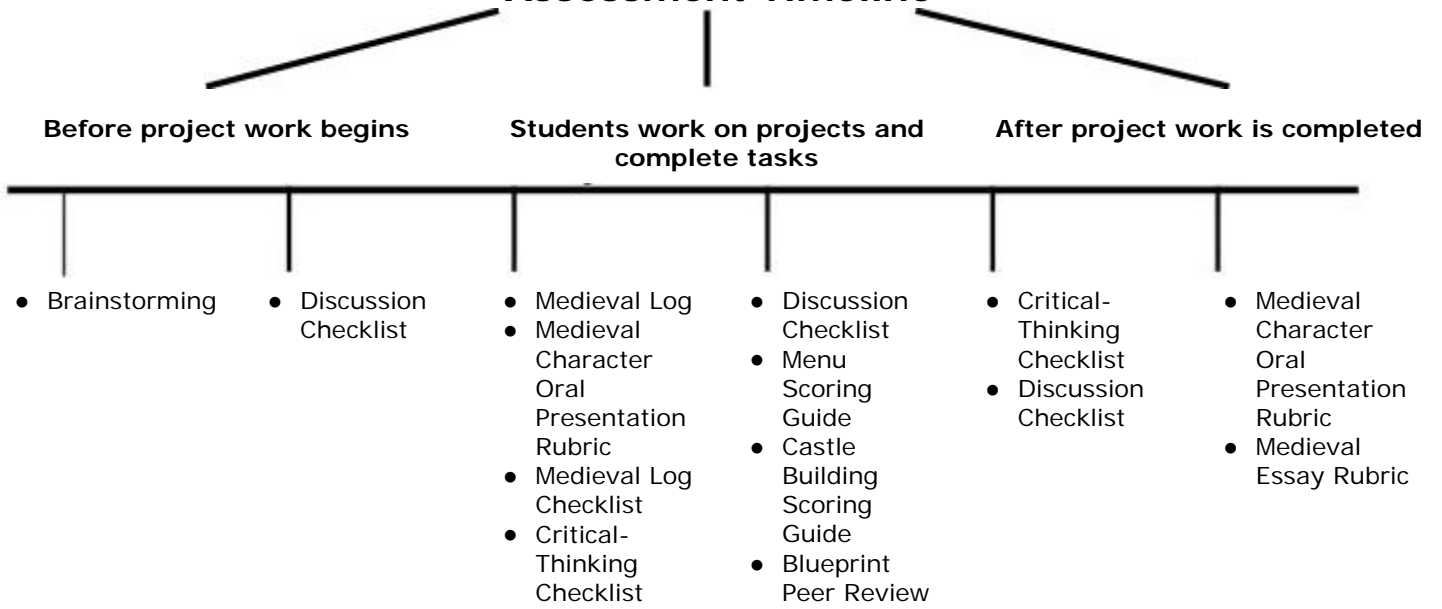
Assessment Timeline

**Before project work begins**

**Students work on projects and complete tasks**

**After project work is completed**

- Brainstorming

- Discussion Checklist

- Medieval Log
- Medieval Character Oral Presentation Rubric
- Medieval Log Checklist
- Critical-Thinking Checklist

- Discussion Checklist
- Menu Scoring Guide
- Castle Building Scoring Guide
- Blueprint Peer Review

- Critical-Thinking Checklist
- Discussion Checklist

- Medieval Character Oral Presentation Rubric
- Medieval Essay Rubric